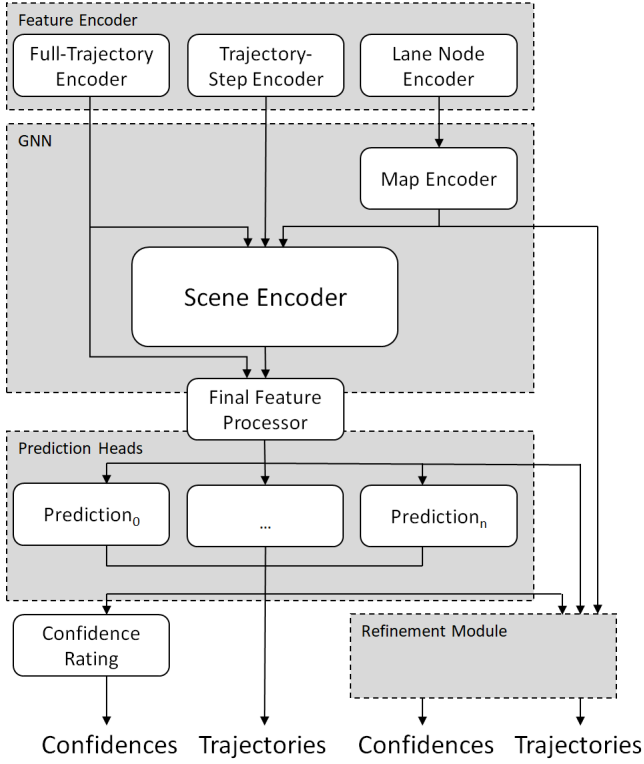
Feature Encoder

Full-Trajectory Encoder

Trajectory-Step Encoder

Lane Node Encoder

GNN

Map Encoder

Scene Encoder

Final Feature Processor

Prediction Heads

Prediction$_0$

...

Prediction$_n$

Confidence Rating

Refinement Module

Confidences

Trajectories

Confidences

Trajectories